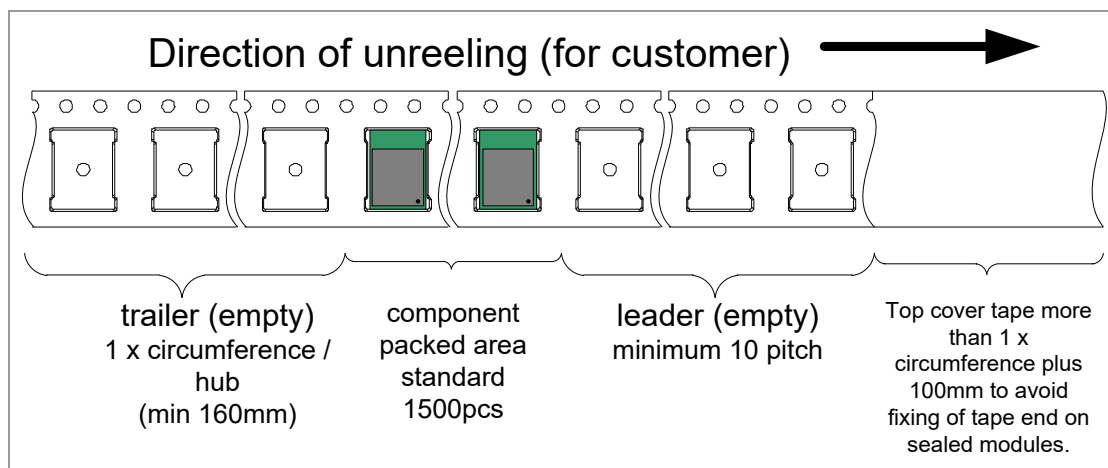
Direction of unreeling (for customer)

trailer (empty)
1 x circumference / hub
(min 160mm)

component packed area standard 1500pcs

leader (empty)
minimum 10 pitch

Top cover tape more than 1 x circumference plus 100mm to avoid fixing of tape end on sealed modules.